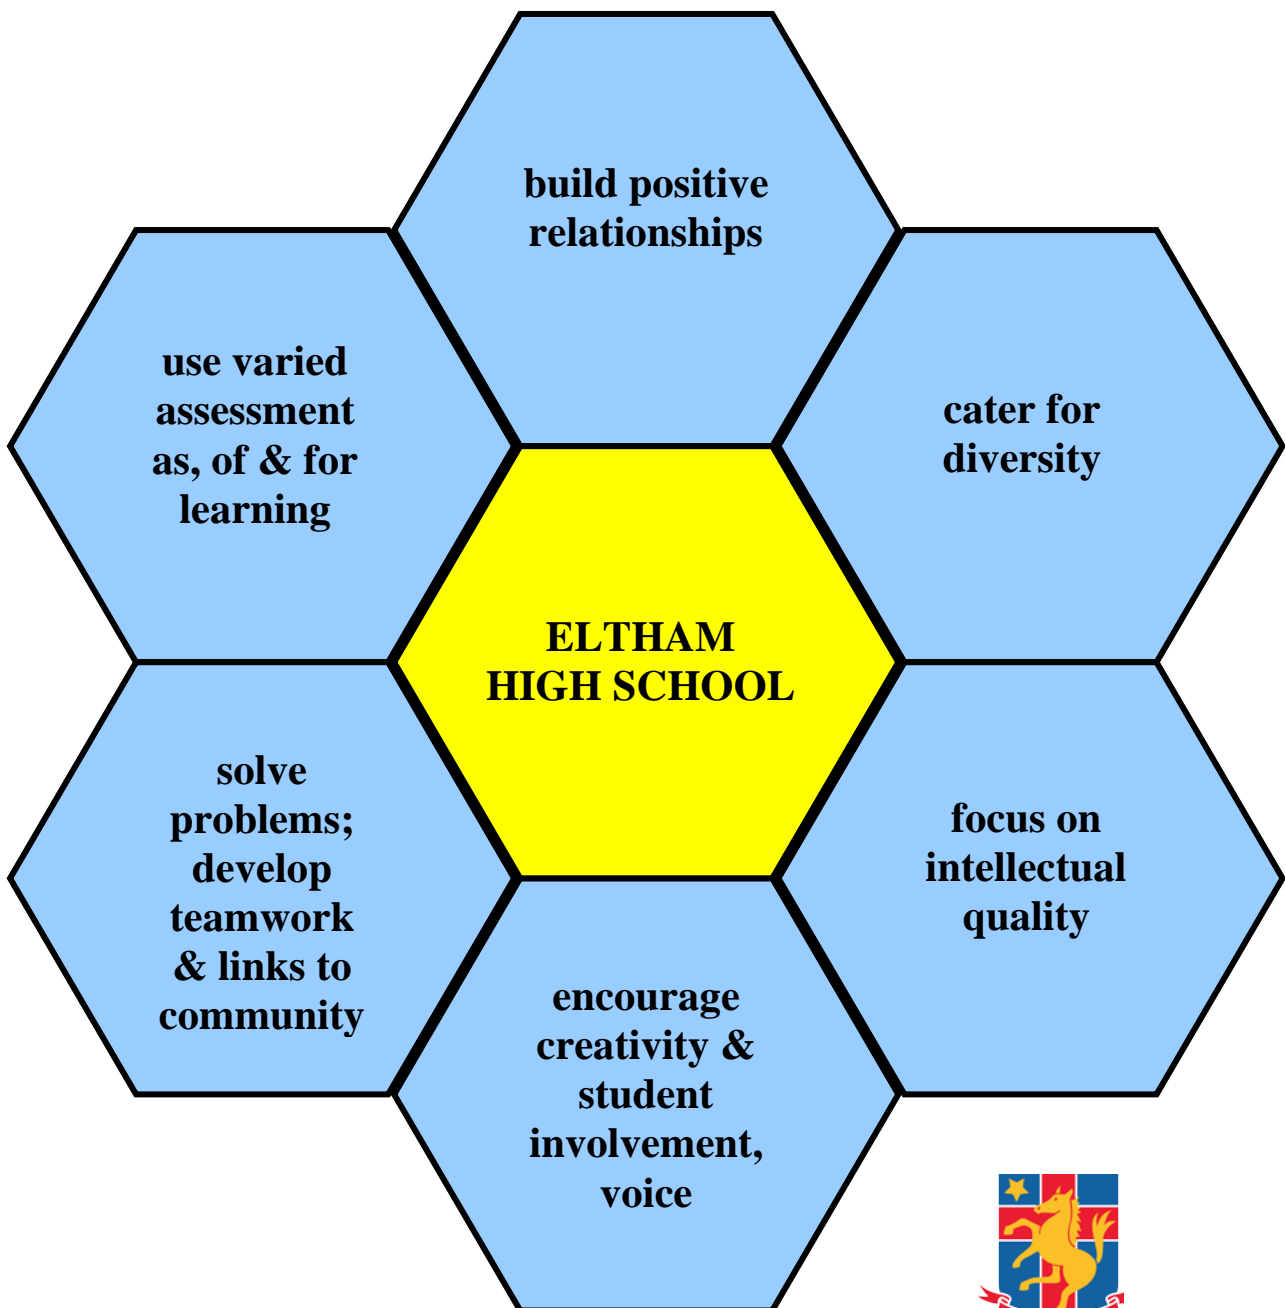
build positive relationships

use varied assessment as, of & for learning

cater for diversity

ELTHAM HIGH SCHOOL

solve problems; develop teamwork & links to community

focus on intellectual quality

encourage creativity & student involvement, voice